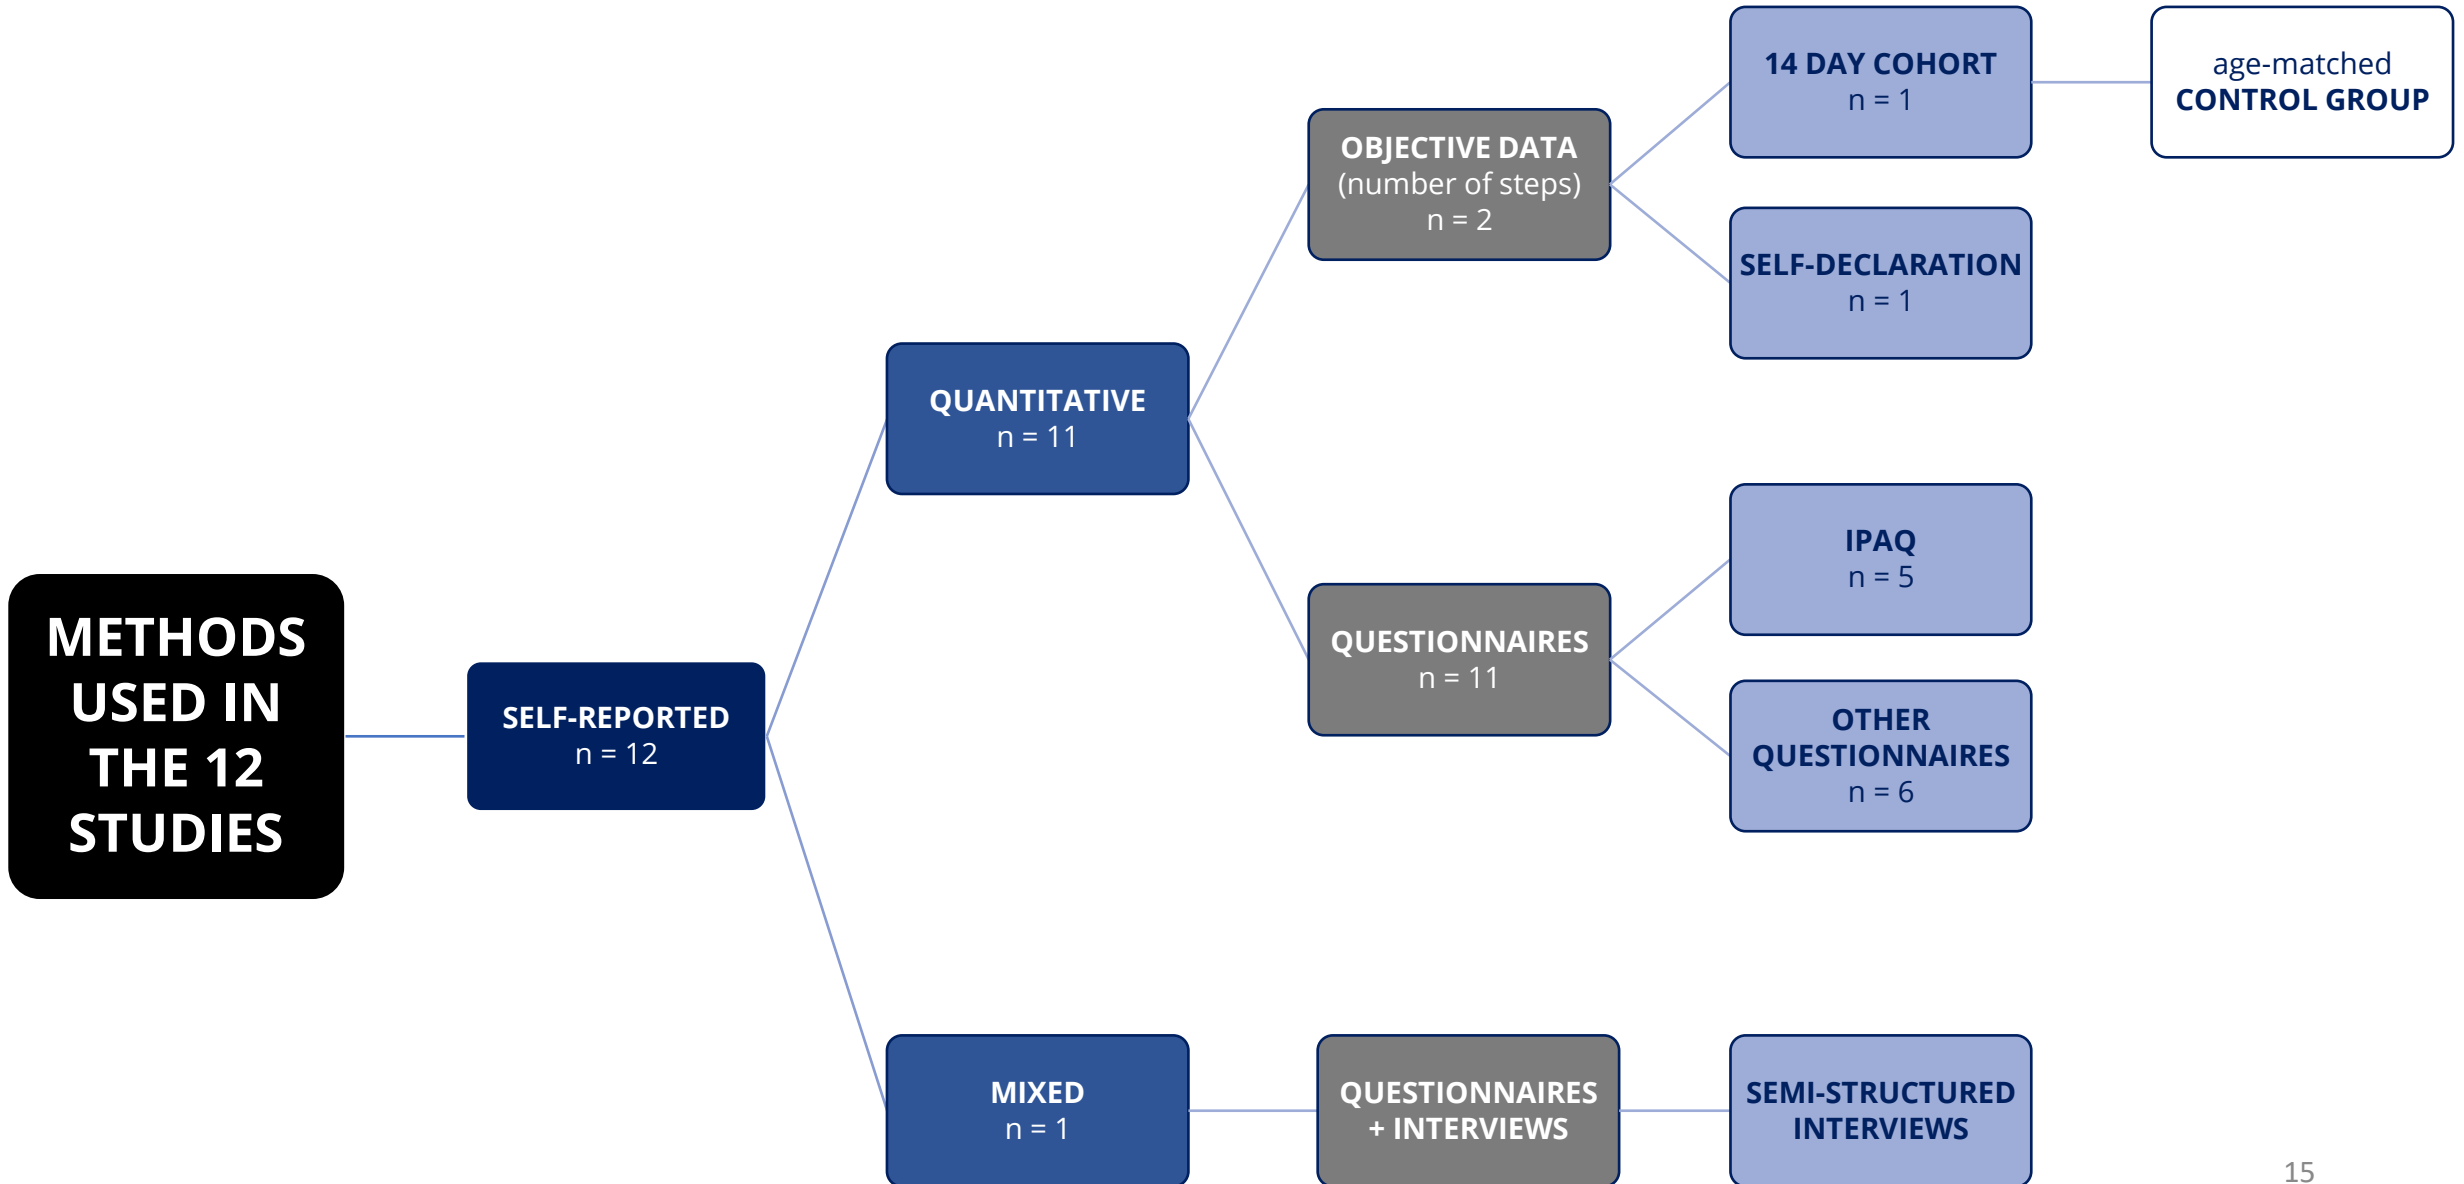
METHODS USED IN THE 12 STUDIES

SELF-REPORTED
n = 12

QUANTITATIVE
n = 11

OBJECTIVE DATA
(number of steps)
n = 2

14 DAY COHORT
n = 1

age-matched
CONTROL GROUP

SELF-DECLARATION
n = 1

QUESTIONNAIRES
n = 11

IPAQ
n = 5

OTHER QUESTIONNAIRES
n = 6

MIXED
n = 1

QUESTIONNAIRES + INTERVIEWS

SEMI-STRUCTURED INTERVIEWS

15